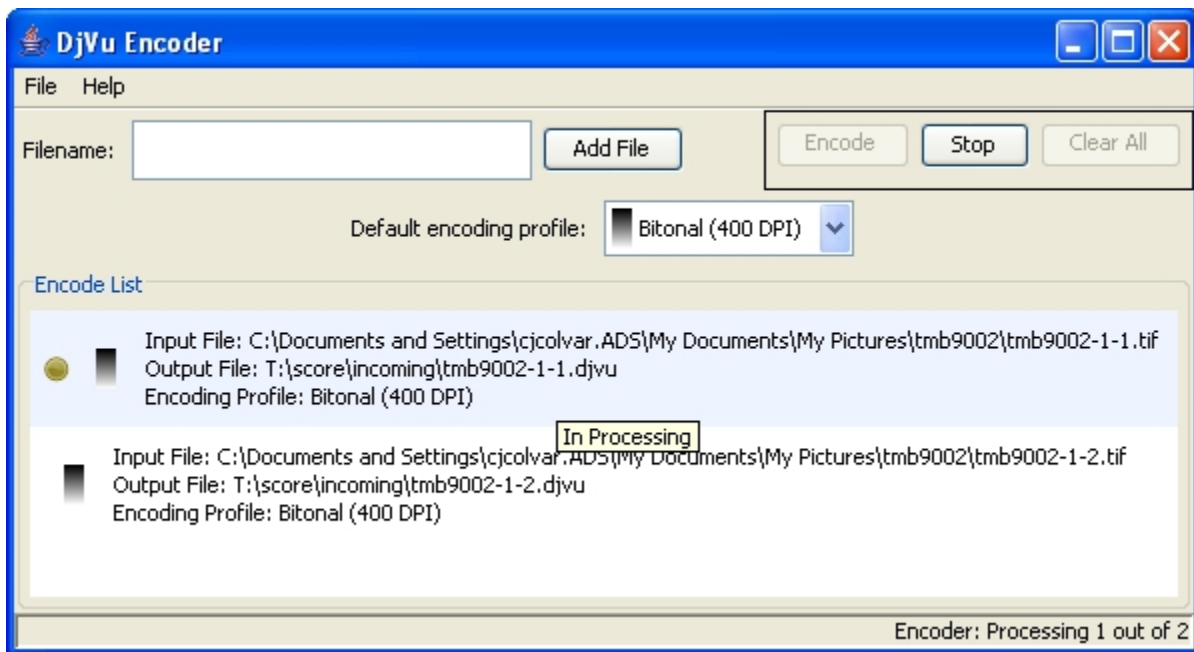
DjVu Encoder

File Help

Filename:

Add File

Encode Stop Clear All

Default encoding profile: Bitonal (400 DPI)

Encode List

Input File: C:\Documents and Settings\cjcolvar.ADS\My Documents\My Pictures\tmb9002\tmb9002-1-1.tif
Output File: T:\score\incoming\tmb9002-1-1.djvu
Encoding Profile: Bitonal (400 DPI)

In Processing

Input File: C:\Documents and Settings\cjcolvar.ADS\My Documents\My Pictures\tmb9002\tmb9002-1-2.tif
Output File: T:\score\incoming\tmb9002-1-2.djvu
Encoding Profile: Bitonal (400 DPI)

Encoder: Processing 1 out of 2